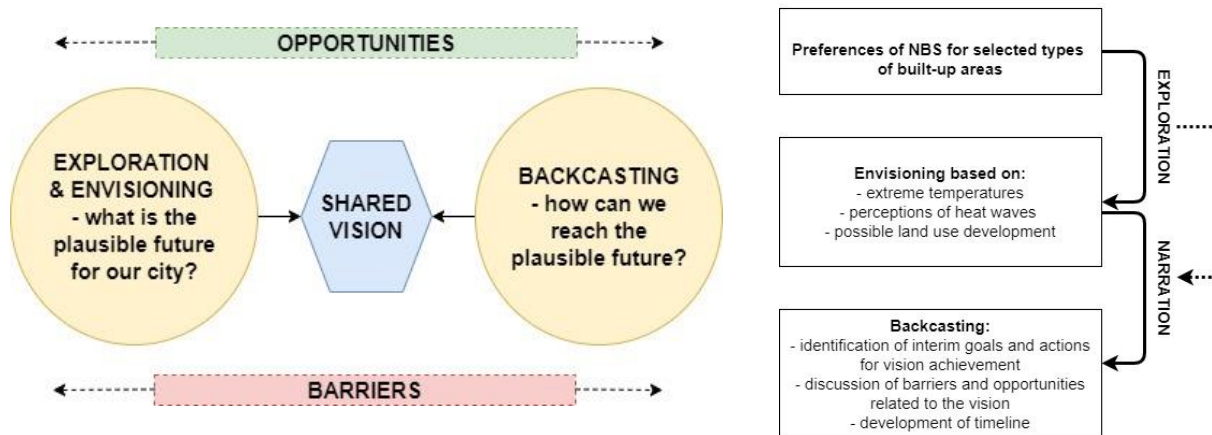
OPPORTUNITIES

EXPLORATION & ENVISIONING - what is the plausible future for our city?

SHARED VISION

BACKCASTING - how can we reach the plausible future?

BARRIERS

Preferences of NBS for selected types of built-up areas

EXPLORATION

Envisioning based on:
- extreme temperatures
- perceptions of heat waves
- possible land use development

NARRATION

Backcasting:
- identification of interim goals and actions for vision achievement
- discussion of barriers and opportunities related to the vision
- development of timeline